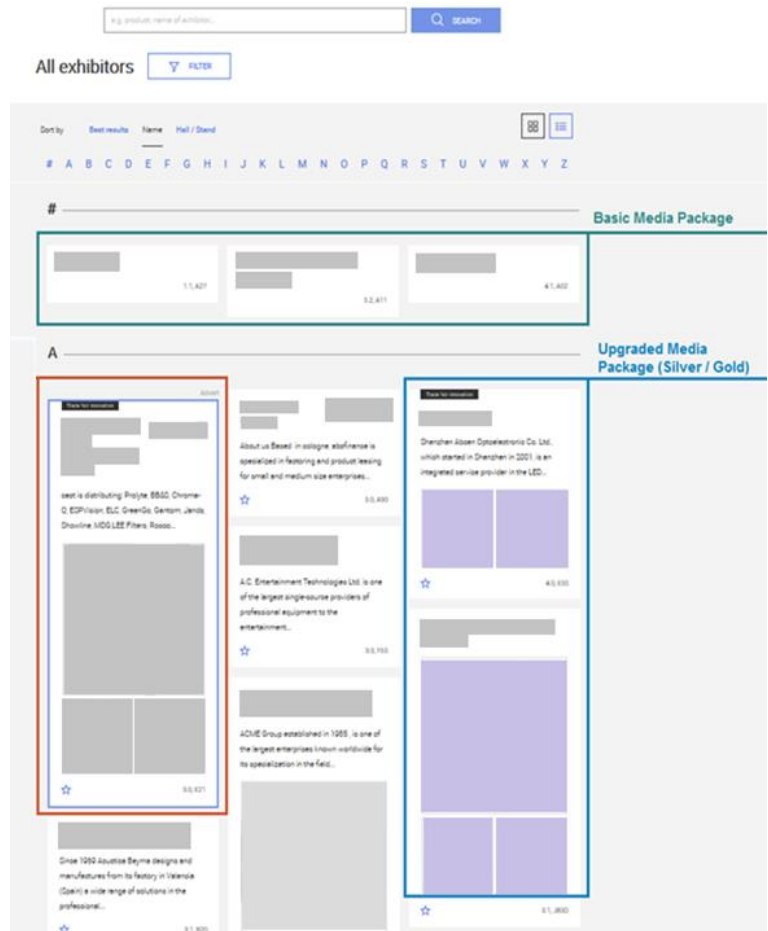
e.g. product, name of exhibitor...

SEARCH

All exhibitors

FILTER

Sort by Best results Name Hall / Stand

# A B C D E F G H I J K L M N O P Q R S T U V W X Y Z

#

Basic Media Package

1.1.A27

3.2.A11

4.1.A00

A

Upgraded Media Package (Silver / Gold)

Advert

Think for innovation

cast is distributing Prolyte, BB&S, Chroma-Q, ESPVision, ELC, GreenGo, Gantom, Jands, Showline, MDG,LEE Filters, Rosco...

5.0.A21

About us Based in cologne, abcfinance is specialized in factoring and product leasing for small and medium size enterprises...

3.0.A00

A.C. Entertainment Technologies Ltd. is one of the largest single-source providers of professional equipment to the entertainment...

3.0.Y00

ACME Group established in 1988, is one of the largest enterprises known worldwide for its specialization in the field...

Since 1969 Acustica Beyma designs and manufactures from its factory in Valencia (Spain) a wide range of solutions in the professional...

3.1.B00

Think for innovation

Shenzhen Absen Optoelectronic Co. Ltd., which started in Shenzhen in 2001, is an integrated service provider in the LED...

4.0.E00

3.1.J60